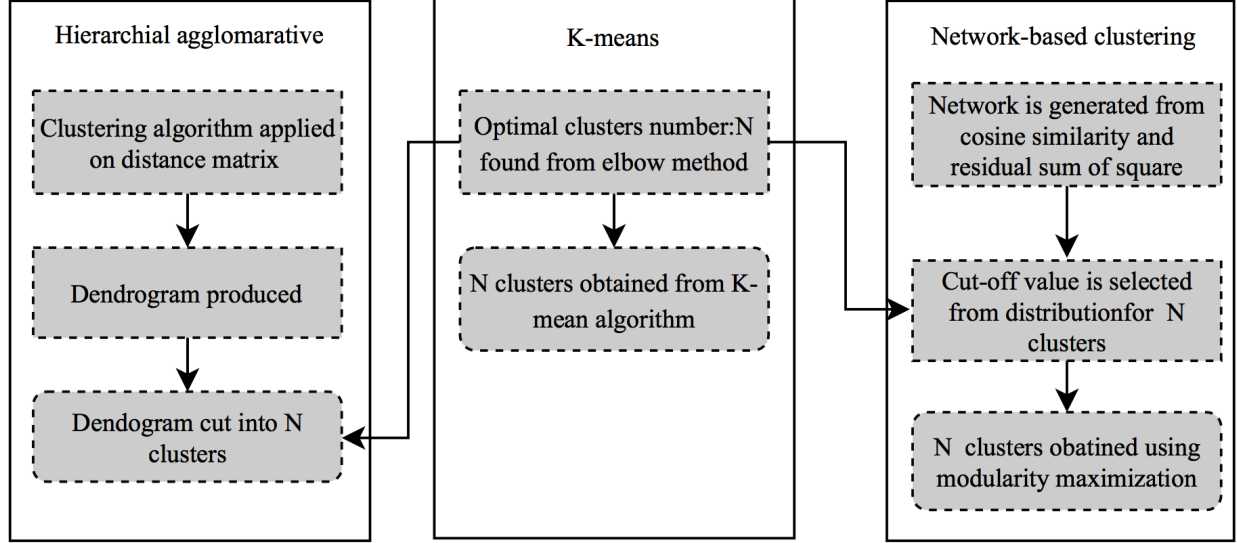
Hierarchial agglomarative

Clustering algorithm applied on distance matrix

Dendrogram produced

Dendogram cut into N clusters

K-means

Optimal clusters number:N found from elbow method

N clusters obtained from K-mean algorithm

Network-based clustering

Network is generated from cosine similarity and residual sum of square

Cut-off value is selected from distributionfor N clusters

N clusters obatined using modularity maximization